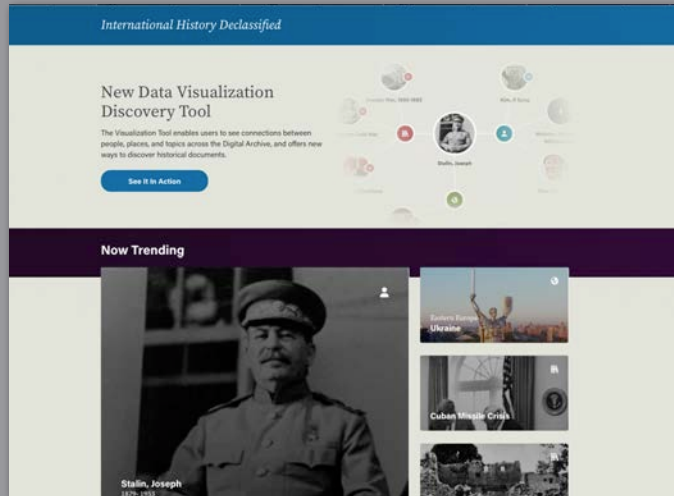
International History Declassified

New Data Visualization Discovery Tool

The Visualization Tool enables users to see connections between people, places, and topics across the Digital Archive, and offers new ways to discover historical documents.

See It In Action

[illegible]

Kim, Il Sung

Stalin, Joseph

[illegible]

Now Trending

Eastern Europe
Ukraine

Cuban Missile Crisis

Stalin, Joseph
1878-1953